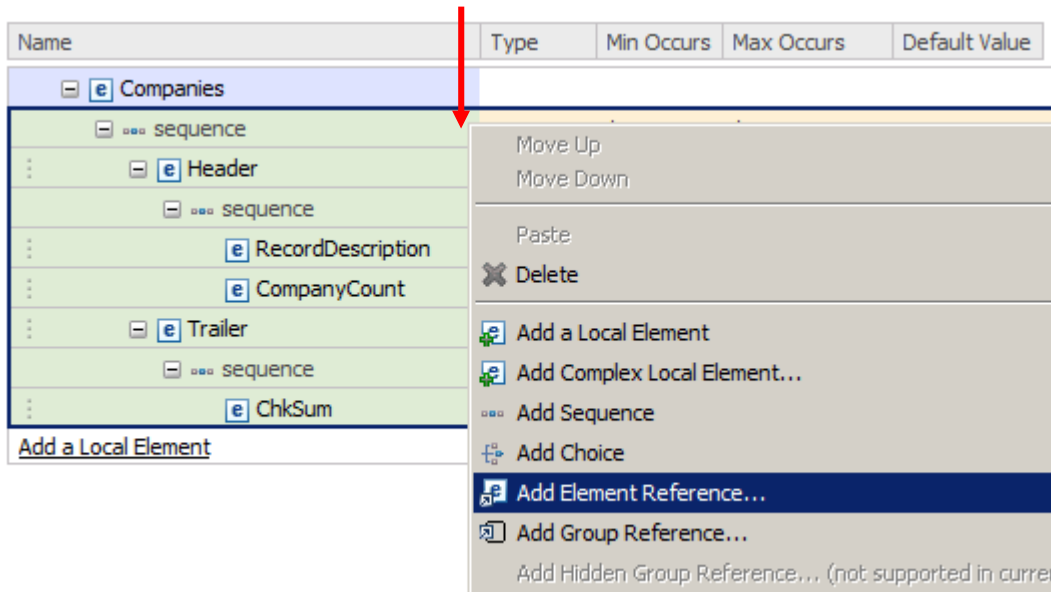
| Name | Type | Min Occurs | Max Occurs | Default Value |
|---|---|---|---|---|

e Companies
sequence
e Header
sequence
e RecordDescription
e CompanyCount
e Trailer
sequence
e ChkSum
Add a Local Element

Move Up
Move Down
Paste
Delete
Add a Local Element
Add Complex Local Element...
Add Sequence
Add Choice
Add Element Reference...
Add Group Reference...
Add Hidden Group Reference... (not supported in curre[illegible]